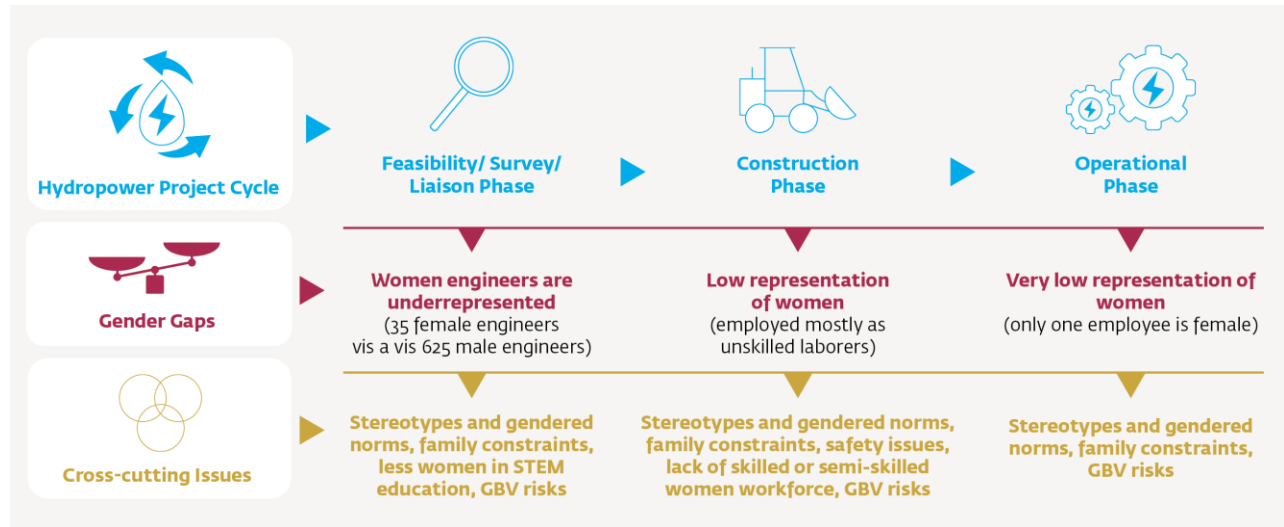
Hydropower Project Cycle

Feasibility/ Survey/ Liaison Phase

Construction Phase

Operational Phase

Gender Gaps

Women engineers are underrepresented
(35 female engineers vis a vis 625 male engineers)

Low representation of women
(employed mostly as unskilled laborers)

Very low representation of women
(only one employee is female)

Cross-cutting Issues

Stereotypes and gendered norms, family constraints, less women in STEM education, GBV risks

Stereotypes and gendered norms, family constraints, safety issues, lack of skilled or semi-skilled women workforce, GBV risks

Stereotypes and gendered norms, family constraints, GBV risks